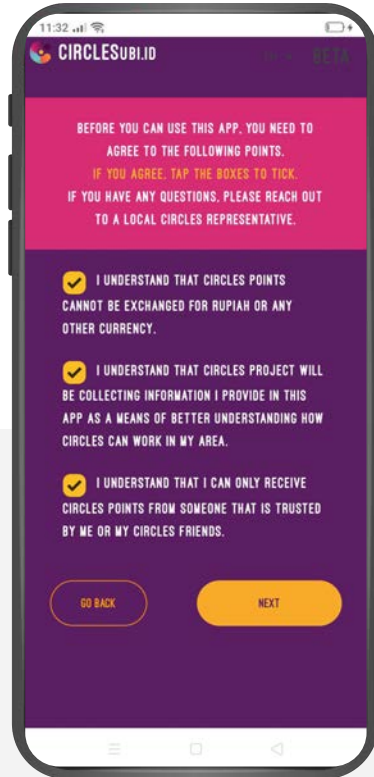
11:32

CIRCLESUBI.ID

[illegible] BETA

BEFORE YOU CAN USE THIS APP, YOU NEED TO AGREE TO THE FOLLOWING POINTS.

IF YOU AGREE, TAP THE BOXES TO TICK.

IF YOU HAVE ANY QUESTIONS, PLEASE REACH OUT TO A LOCAL CIRCLES REPRESENTATIVE.

I UNDERSTAND THAT CIRCLES POINTS CANNOT BE EXCHANGED FOR RUPIAH OR ANY OTHER CURRENCY.

I UNDERSTAND THAT CIRCLES PROJECT WILL BE COLLECTING INFORMATION I PROVIDE IN THIS APP AS A MEANS OF BETTER UNDERSTANDING HOW CIRCLES CAN WORK IN MY AREA.

I UNDERSTAND THAT I CAN ONLY RECEIVE CIRCLES POINTS FROM SOMEONE THAT IS TRUSTED BY ME OR MY CIRCLES FRIENDS.

GO BACK

NEXT